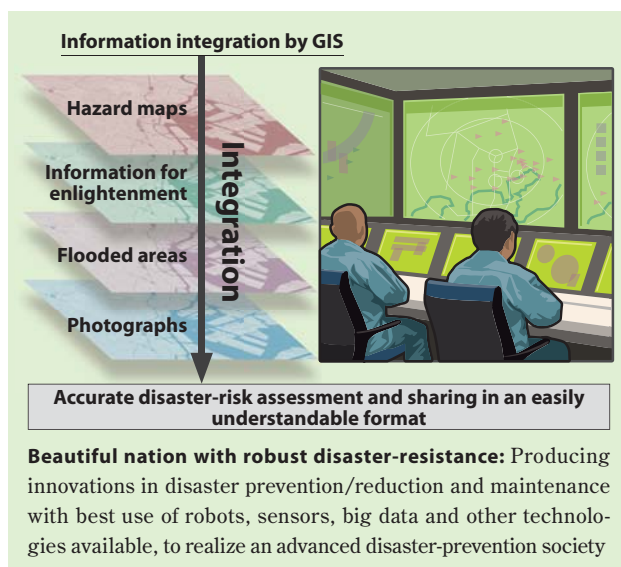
Information integration by GIS

Hazard maps

Information for enlightenment

Flooded areas

Photographs

Integration

Accurate disaster-risk assessment and sharing in an easily understandable format

**Beautiful nation with robust disaster-resistance:** Producing innovations in disaster prevention/reduction and maintenance with best use of robots, sensors, big data and other technologies available, to realize an advanced disaster-prevention society